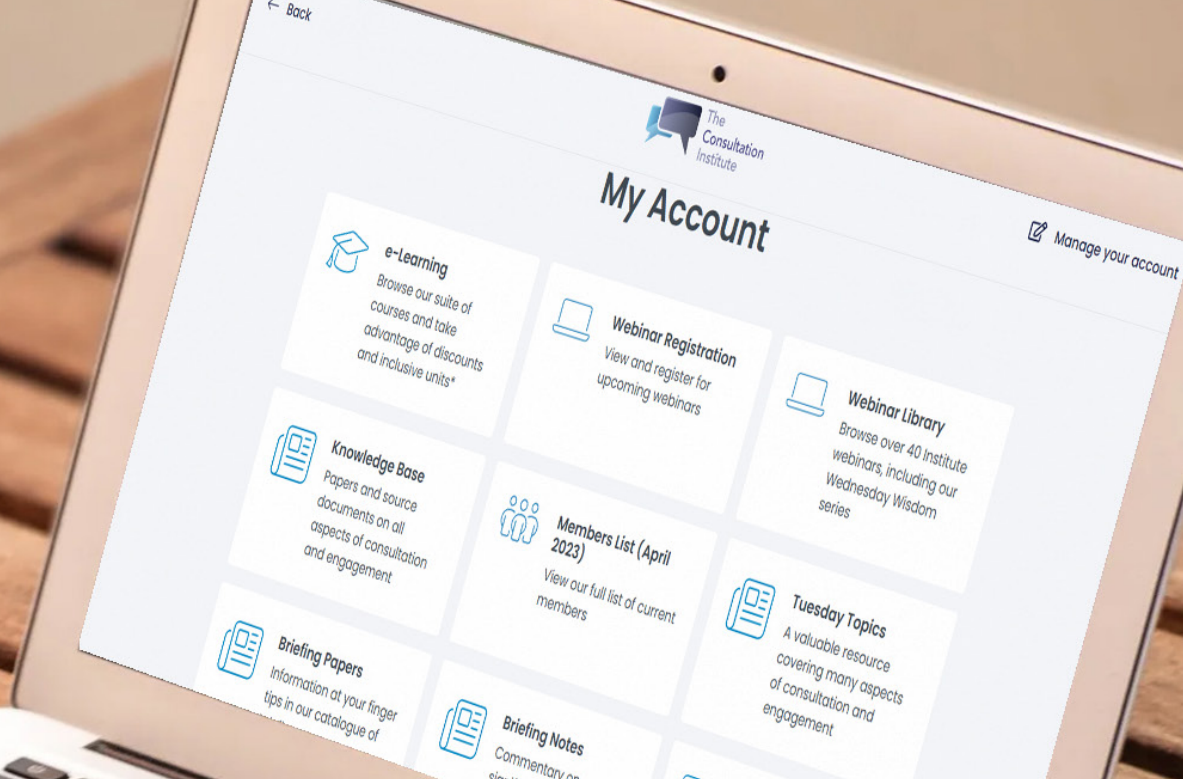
← Back

The Consultation Institute

My Account

Manage your account

e-Learning
Browse our suite of courses and take advantage of discounts and inclusive units*

Webinar Registration
View and register for upcoming webinars

Webinar Library
Browse over 40 Institute webinars, including our Wednesday Wisdom series

Knowledge Base
Papers and source documents on all aspects of consultation and engagement

Members List (April 2023)
View our full list of current members

Tuesday Topics
A valuable resource covering many aspects of consultation and engagement

Briefing Papers
Information at your finger tips in our catalogue of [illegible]

Briefing Notes
Commentary on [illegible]